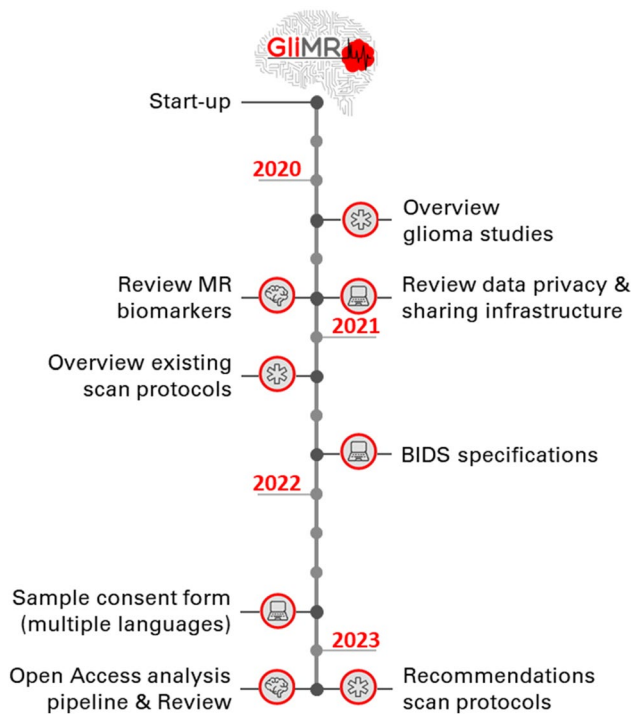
GliMR

Start-up

2020

Overview glioma studies

Review MR biomarkers

Review data privacy & sharing infrastructure

2021

Overview existing scan protocols

BIDS specifications

2022

Sample consent form (multiple languages)

2023

Open Access analysis pipeline & Review

Recommendations scan protocols